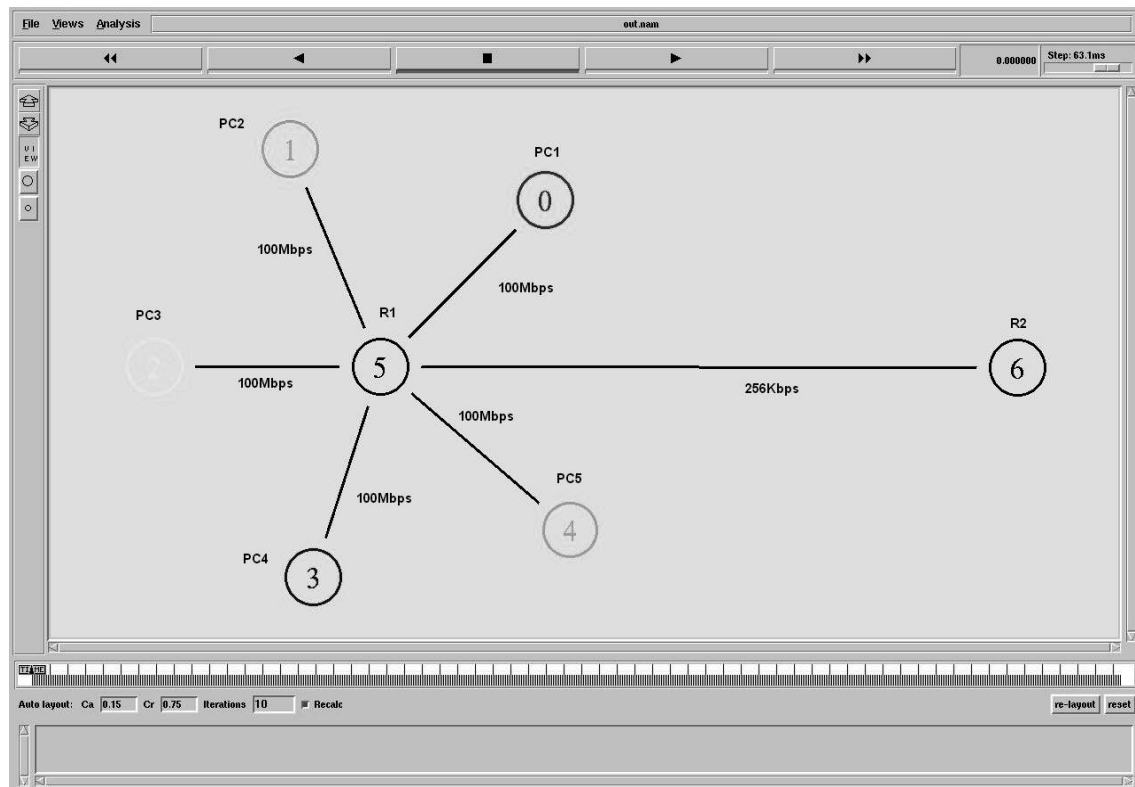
File Views Analysis

out.nam

0.000000 Step: 63.1ms

PC2
1

PC1
0

100Mbps

100Mbps

R1

R2

PC3
2

5

6

100Mbps

256Kbps

100Mbps

PC5

100Mbps

4

PC4
3

Auto layout: Ca 0.15 Cr 0.75 Iterations 10 Recalc

re-layout reset